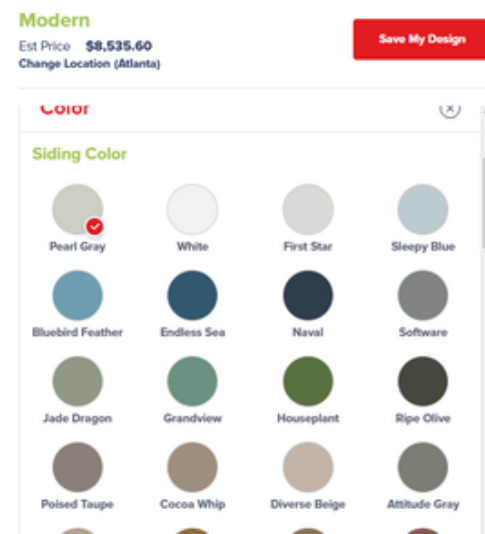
Modern
Est Price $8,535.60
Change Location (Atlanta)

Save My Design

Color

Siding Color

Pearl Gray
White
First Star
Sleepy Blue
Bluebird Feather
Endless Sea
Naval
Software
Jade Dragon
Grandview
Houseplant
Ripe Olive
Poised Taupe
Cocoa Whip
Diverse Beige
Attitude Gray